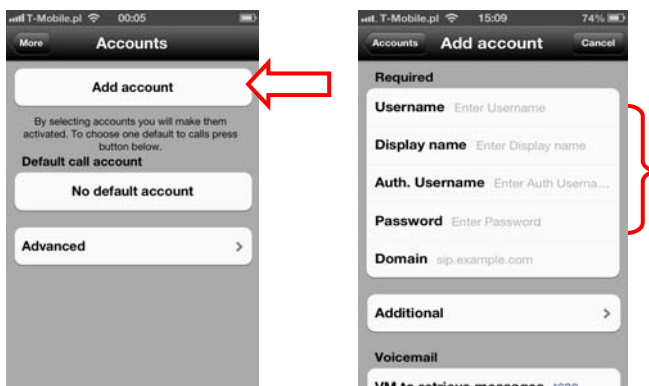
T-Mobile.pl 00:05

More Accounts

Add account

By selecting accounts you will make them activated. To choose one default to calls press button below.

Default call account

No default account

Advanced

T-Mobile.pl 15:09 74%

Accounts Add account Cancel

Required

Username Enter Username

Display name Enter Display name

Auth. Username Enter Auth Userna...

Password Enter Password

Domain sip.example.com

Additional

Voicemail

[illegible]